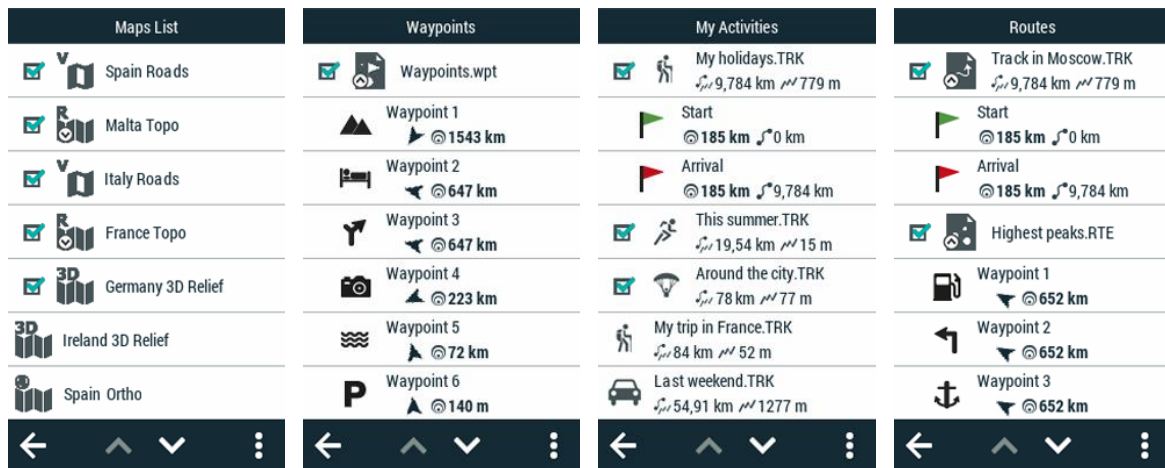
Maps List

Spain Roads

Malta Topo

Italy Roads

France Topo

Germany 3D Relief

Ireland 3D Relief

Spain Ortho

Waypoints

Waypoints.wpt

Waypoint 1
1543 km

Waypoint 2
647 km

Waypoint 3
647 km

Waypoint 4
223 km

Waypoint 5
72 km

Waypoint 6
140 m

My Activities

My holidays.TRK
9,784 km 779 m

Start
185 km 0 km

Arrival
185 km 9,784 km

This summer.TRK
19,54 km 15 m

Around the city.TRK
78 km 77 m

My trip in France.TRK
84 km 52 m

Last weekend.TRK
54,91 km 1277 m

Routes

Track in Moscow.TRK
9,784 km 779 m

Start
185 km 0 km

Arrival
185 km 9,784 km

Highest peaks.RTE

Waypoint 1
652 km

Waypoint 2
652 km

Waypoint 3
652 km